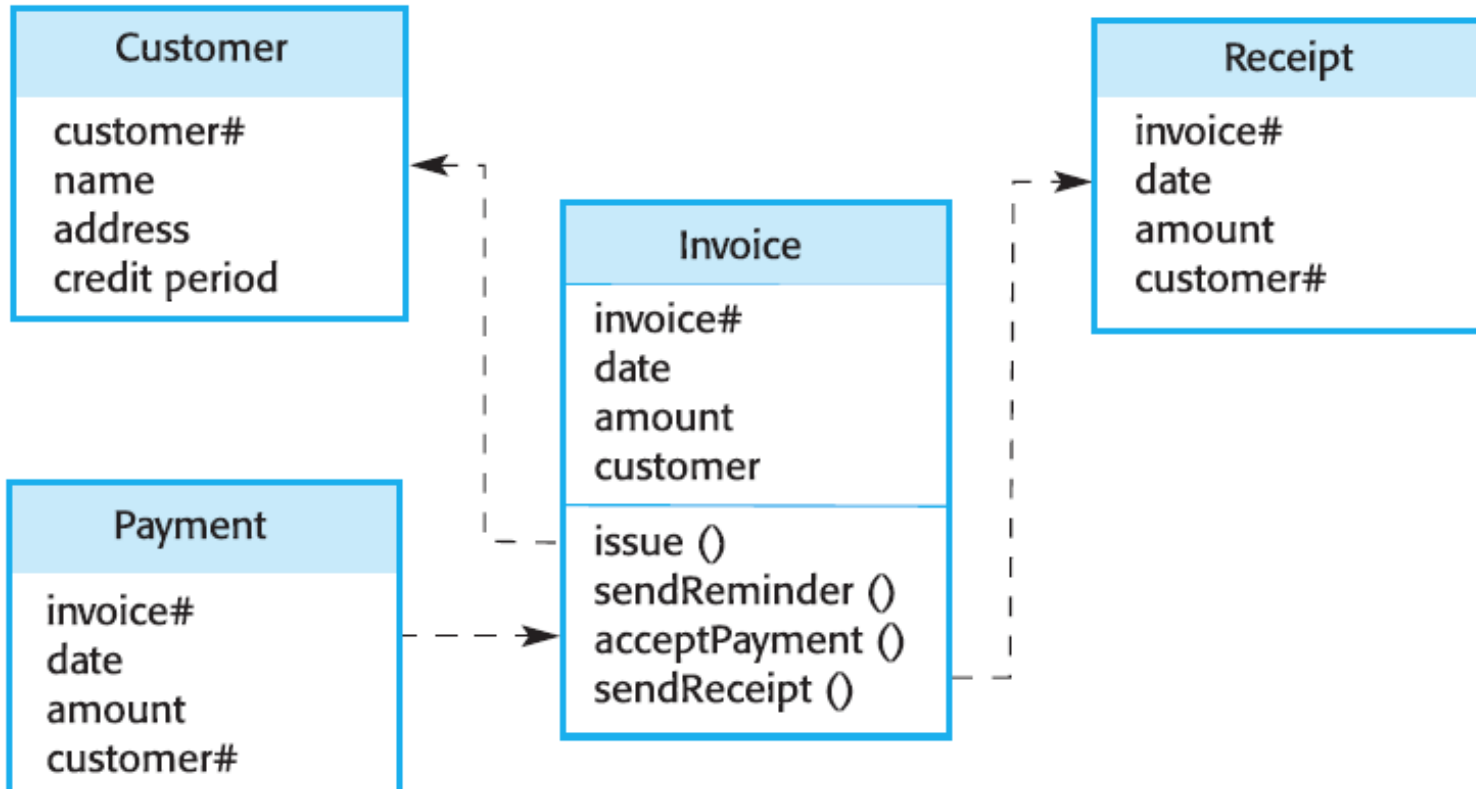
Customer

customer#
name
address
credit period

Receipt

invoice#
date
amount
customer#

Invoice

invoice#
date
amount
customer

issue ()
sendReminder ()
acceptPayment ()
sendReceipt ()

Payment

invoice#
date
amount
customer#